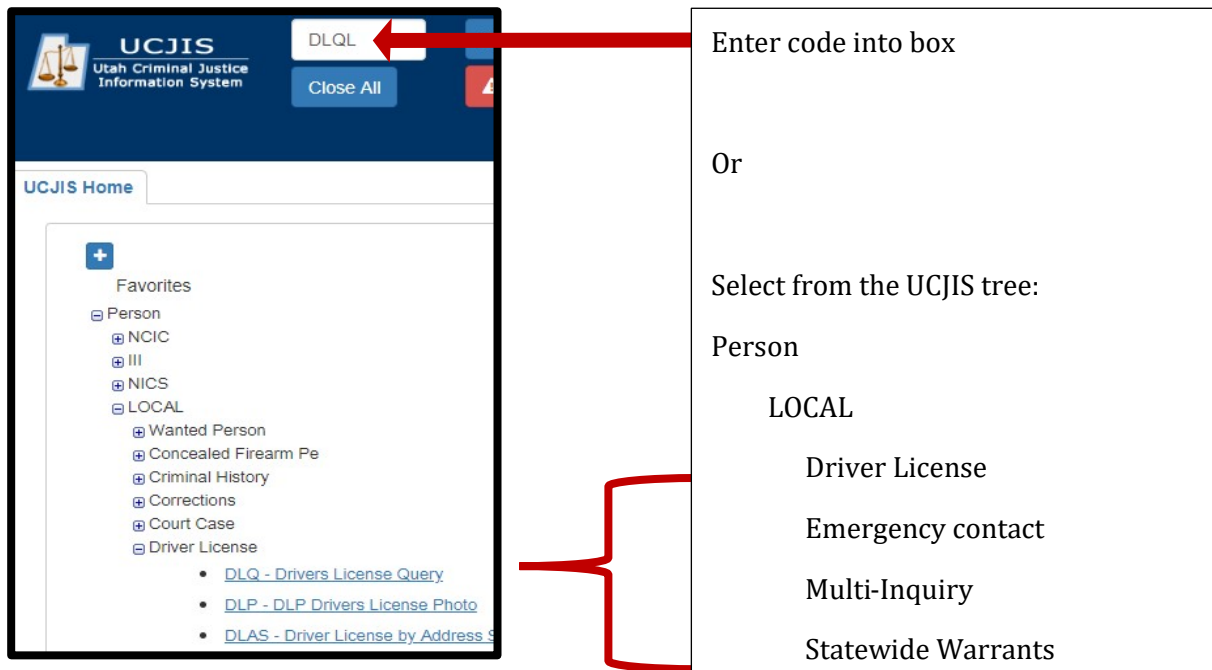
UCJIS
Utah Criminal Justice Information System

DLQL

Close All

UCJIS Home

+

Favorites

⊟ Person
⊞ NCIC
⊞ III
⊞ NICS
⊟ LOCAL
⊞ Wanted Person
⊞ Concealed Firearm Pe
⊞ Criminal History
⊞ Corrections
⊞ Court Case
⊟ Driver License
• DLQ - Drivers License Query
• DLP - DLP Drivers License Photo
• DLAS - Driver License by Address S

Enter code into box

Or

Select from the UCJIS tree:

Person

LOCAL

Driver License

Emergency contact

Multi-Inquiry

Statewide Warrants